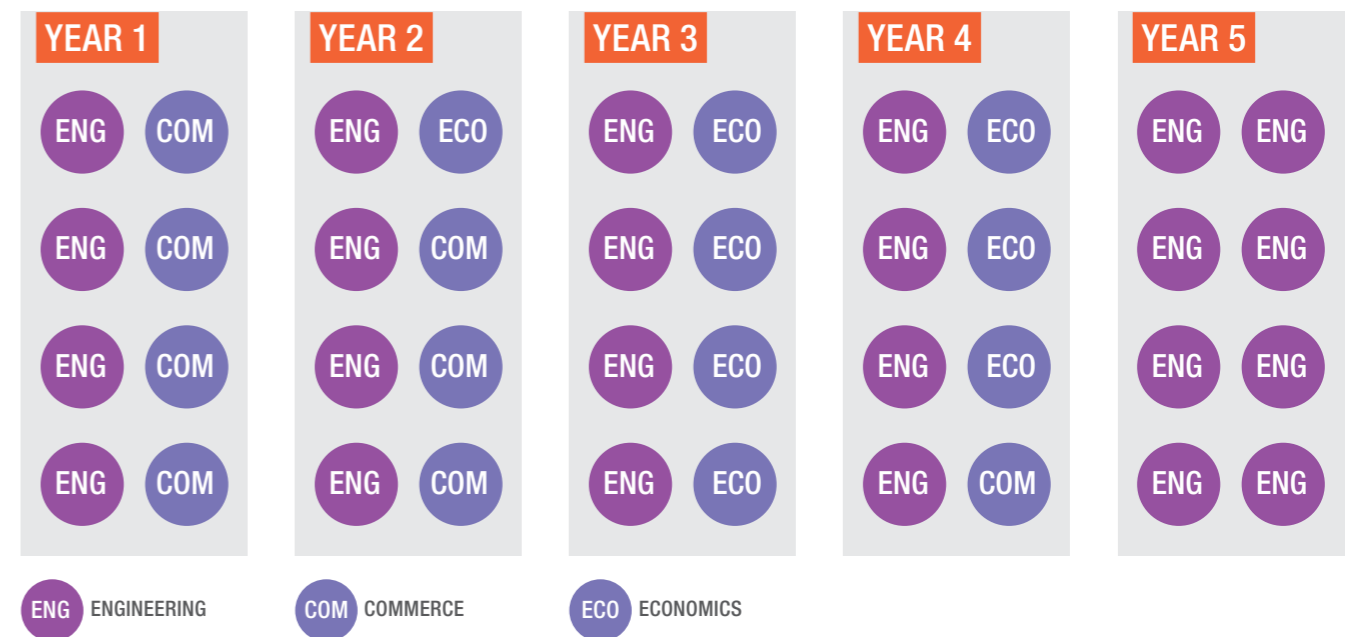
YEAR 1

ENG COM
ENG COM
ENG COM
ENG COM

YEAR 2

ENG ECO
ENG COM
ENG COM
ENG COM

YEAR 3

ENG ECO
ENG ECO
ENG ECO
ENG ECO

YEAR 4

ENG ECO
ENG ECO
ENG ECO
ENG COM

YEAR 5

ENG ENG
ENG ENG
ENG ENG
ENG ENG

ENG ENGINEERING
COM COMMERCE
ECO ECONOMICS